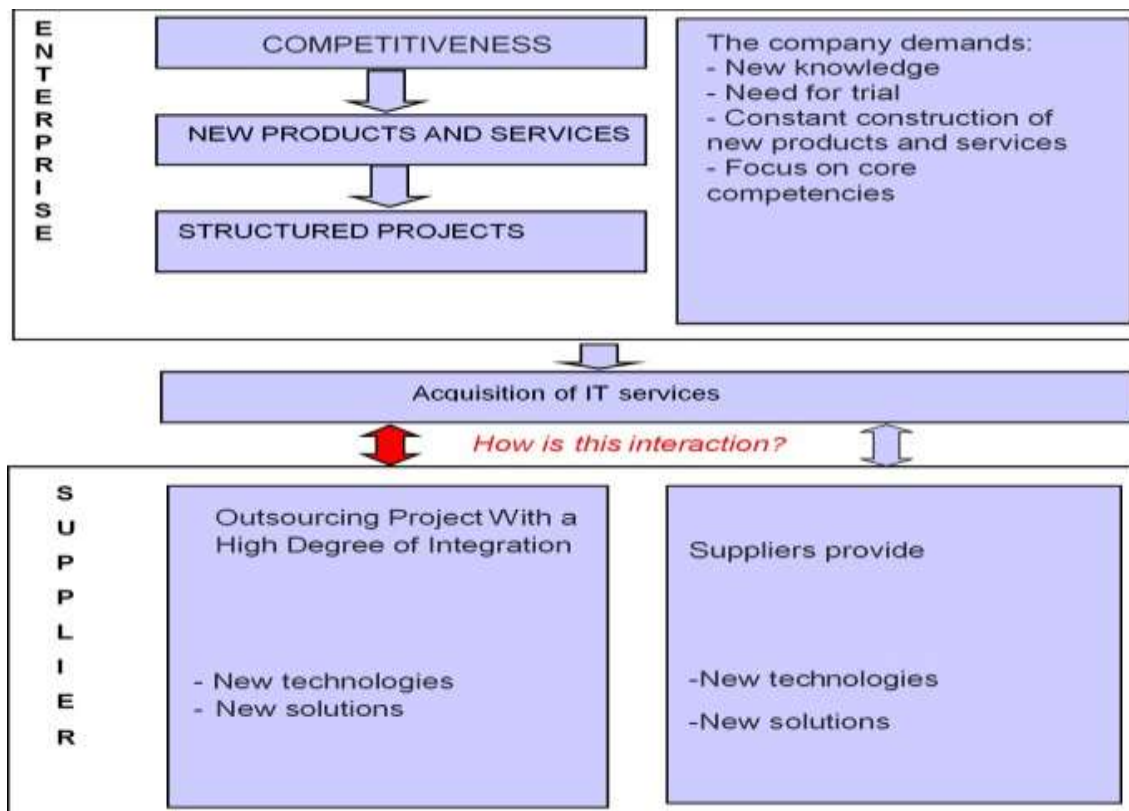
ENTERPRISE

COMPETITIVENESS

NEW PRODUCTS AND SERVICES

STRUCTURED PROJECTS

The company demands:
- New knowledge
- Need for trial
- Constant construction of new products and services
- Focus on core competencies

Acquisition of IT services

How is this interaction?

SUPPLIER

Outsourcing Project With a High Degree of Integration

- New technologies
- New solutions

Suppliers provide

-New technologies

-New solutions